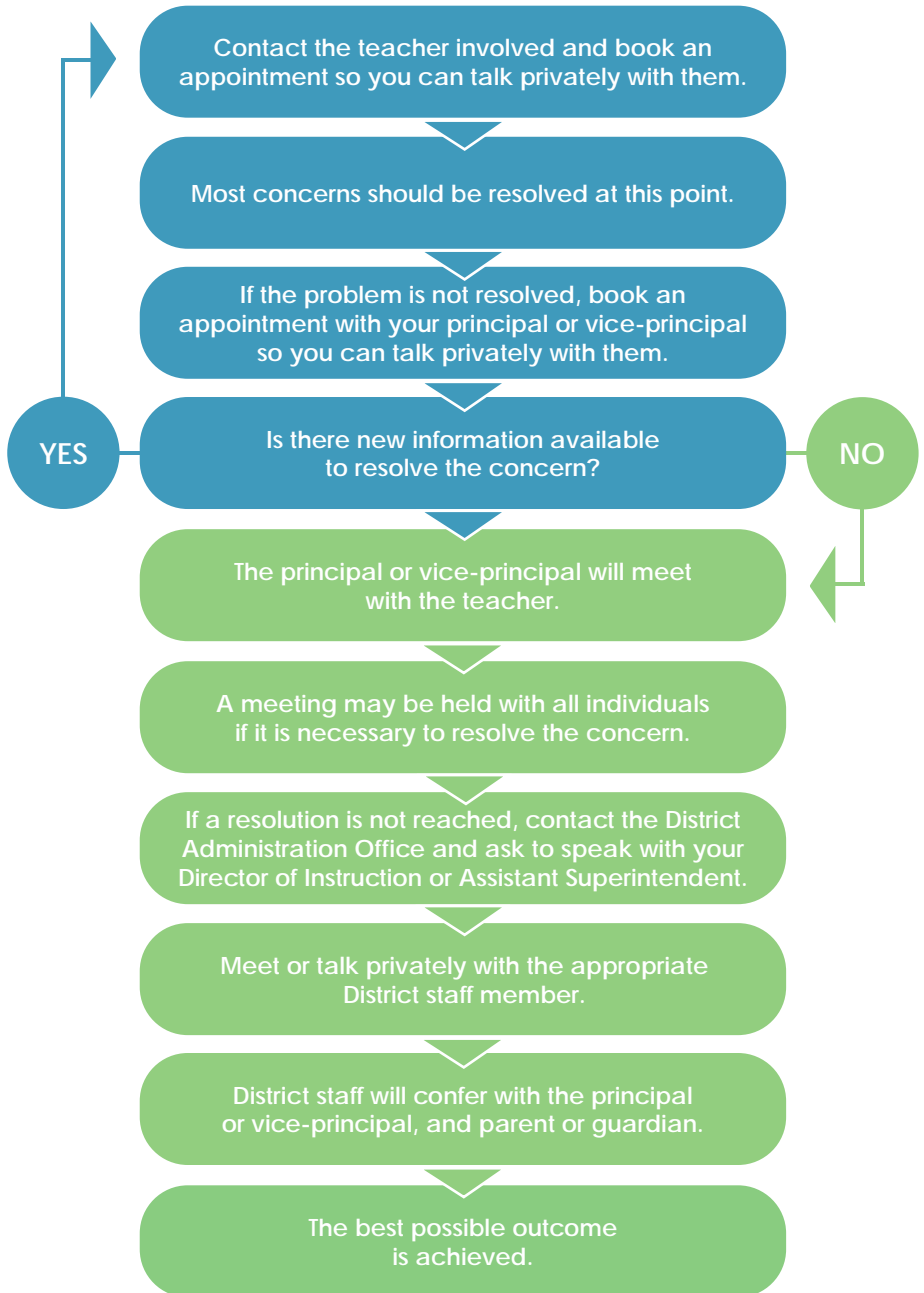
Contact the teacher involved and book an appointment so you can talk privately with them.

Most concerns should be resolved at this point.

If the problem is not resolved, book an appointment with your principal or vice-principal so you can talk privately with them.

YES

Is there new information available to resolve the concern?

NO

The principal or vice-principal will meet with the teacher.

A meeting may be held with all individuals if it is necessary to resolve the concern.

If a resolution is not reached, contact the District Administration Office and ask to speak with your Director of Instruction or Assistant Superintendent.

Meet or talk privately with the appropriate District staff member.

District staff will confer with the principal or vice-principal, and parent or guardian.

The best possible outcome is achieved.